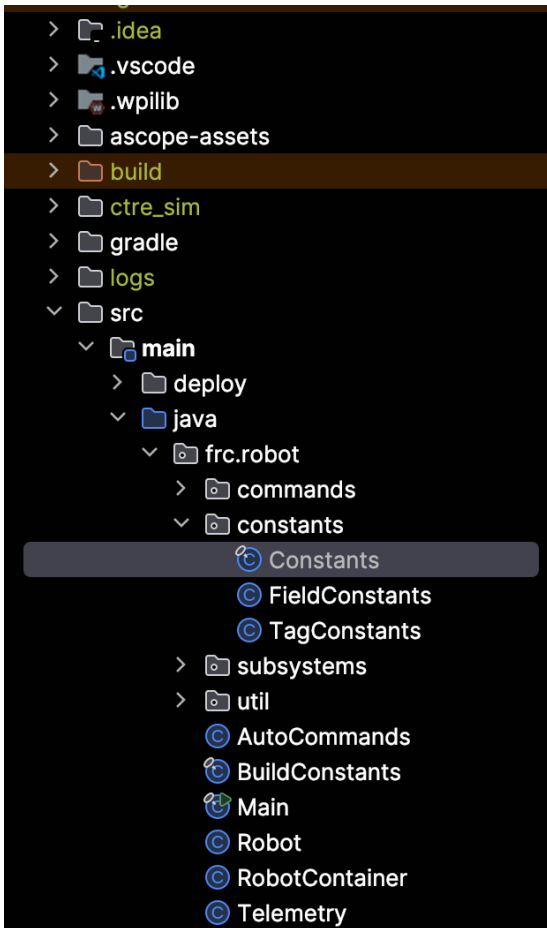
.idea
.vscode
.wpilib
ascope-assets
build
ctre_sim
gradle
logs
src
main
deploy
java
frc.robot
commands
constants
Constants
FieldConstants
TagConstants
subsystems
util
AutoCommands
BuildConstants
Main
Robot
RobotContainer
Telemetry